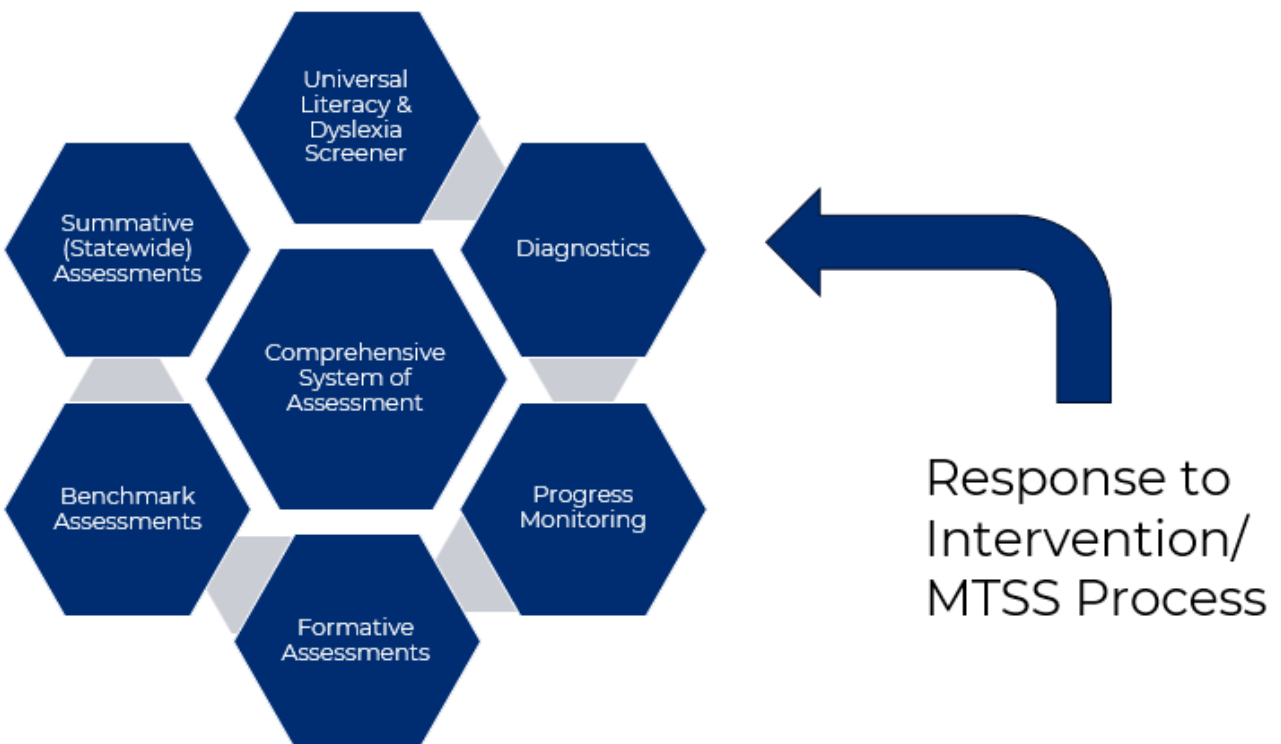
Universal Literacy & Dyslexia Screener

Summative (Statewide) Assessments

Diagnostics

Comprehensive System of Assessment

Benchmark Assessments

Progress Monitoring

Formative Assessments

Response to Intervention/ MTSS Process